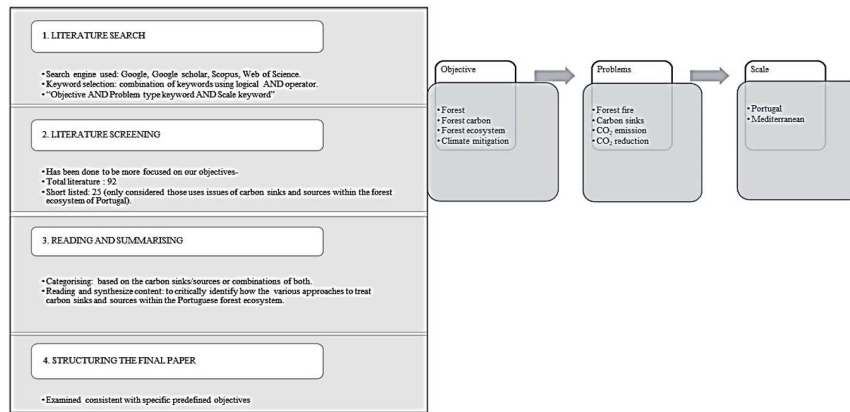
1. LITERATURE SEARCH

• Search engine used: Google, Google scholar, Scopus, Web of Science.
• Keyword selection: combination of keywords using logical AND operator.
• "Objective AND Problem type keyword AND Scale keyword"

2. LITERATURE SCREENING

• Has been done to be more focused on our objectives-
• Total literature : 92
• Short listed: 25 (only considered those uses issues of carbon sinks and sources within the forest ecosystem of Portugal).

3. READING AND SUMMARISING

• Categorising: based on the carbon sinks/sources or combinations of both.
• Reading and synthesize content: to critically identify how the various approaches to treat carbon sinks and sources within the Portuguese forest ecosystem.

4. STRUCTURING THE FINAL PAPER

• Examined consistent with specific predefined objectives

Objective

• Forest
• Forest carbon
• Forest ecosystem
• Climate mitigation

Problems

• Forest fire
• Carbon sinks
• $CO_2$ emission
• $CO_2$ reduction

Scale

• Portugal
• Mediterranean